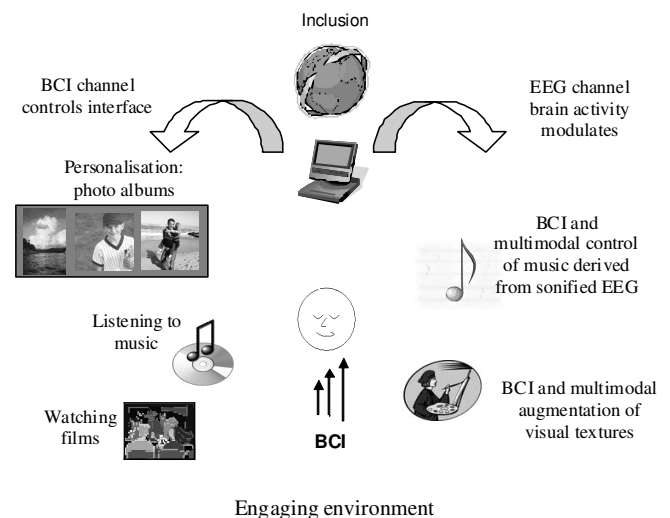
Inclusion

BCI channel controls interface

EEG channel brain activity modulates

Personalisation: photo albums

BCI and multimodal control of music derived from sonified EEG

Listening to music

BCI and multimodal augmentation of visual textures

Watching films

BCI

Engaging environment